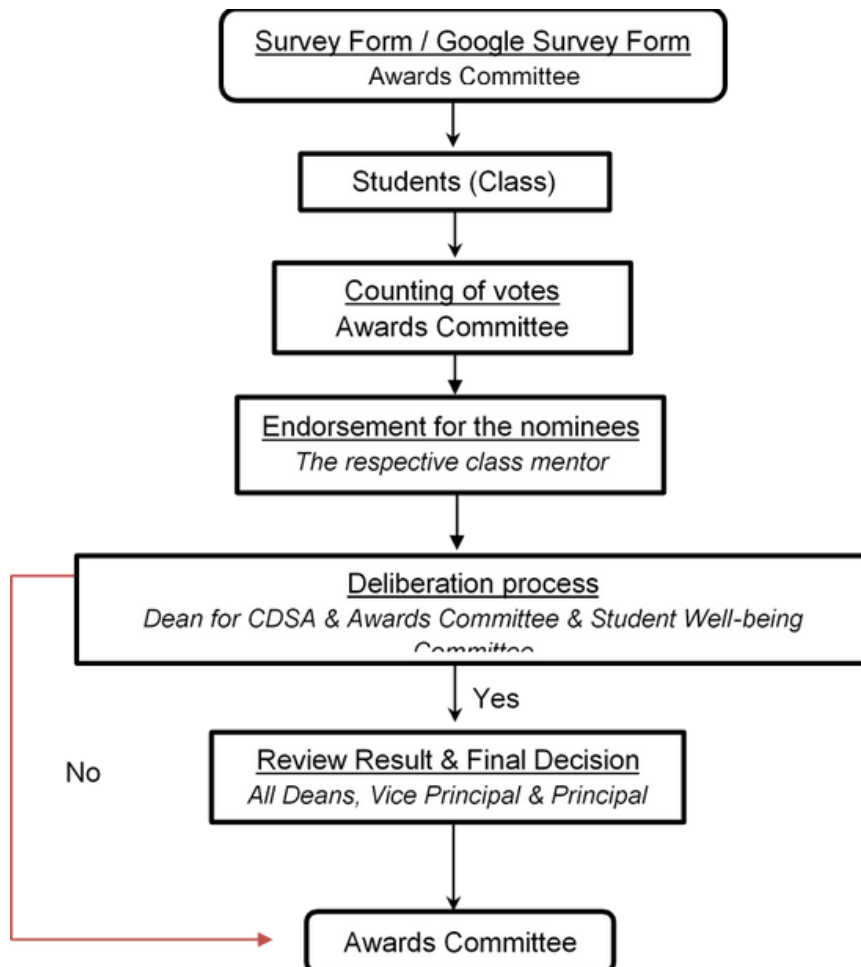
Survey Form / Google Survey Form
Awards Committee

Students (Class)

Counting of votes
Awards Committee

Endorsement for the nominees
*The respective class mentor*

Deliberation process
*Dean for CDSA & Awards Committee & Student Well-being Committee*

Yes

No

Review Result & Final Decision
*All Deans, Vice Principal & Principal*

Awards Committee